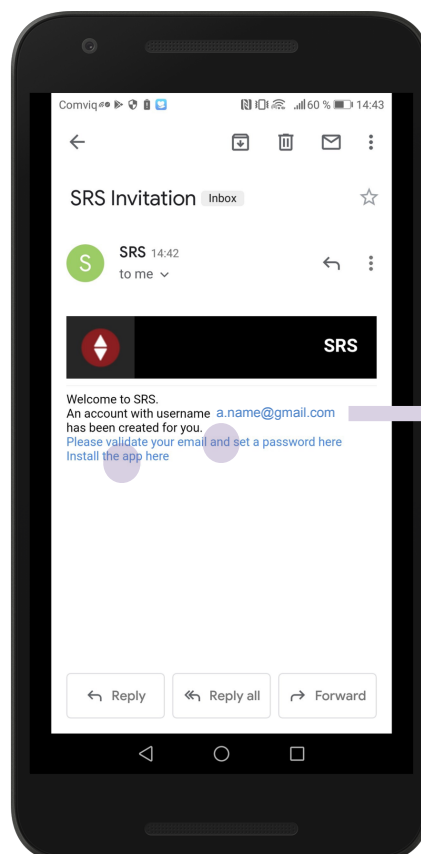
Comviq 60 % 14:43

SRS Invitation Inbox

S SRS 14:42
to me

SRS

Welcome to SRS.
An account with username a.name@gmail.com
has been created for you.
Please validate your email and set a password here
Install the app here

Reply
Reply all
Forward